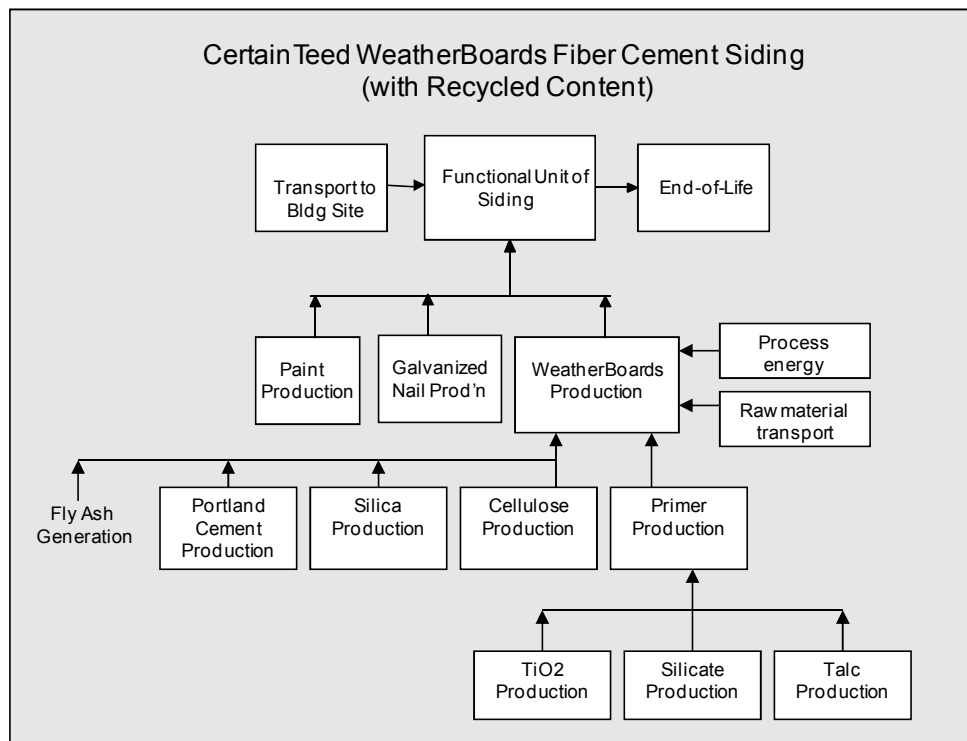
CertainTeed WeatherBoards Fiber Cement Siding
(with Recycled Content)

Transport to Bldg Site

Functional Unit of Siding

End-of-Life

Paint Production

Galvanized Nail Prod'n

WeatherBoards Production

Process energy

Raw material transport

Fly Ash Generation

Portland Cement Production

Silica Production

Cellulose Production

Primer Production

TiO2 Production

Silicate Production

Talc Production